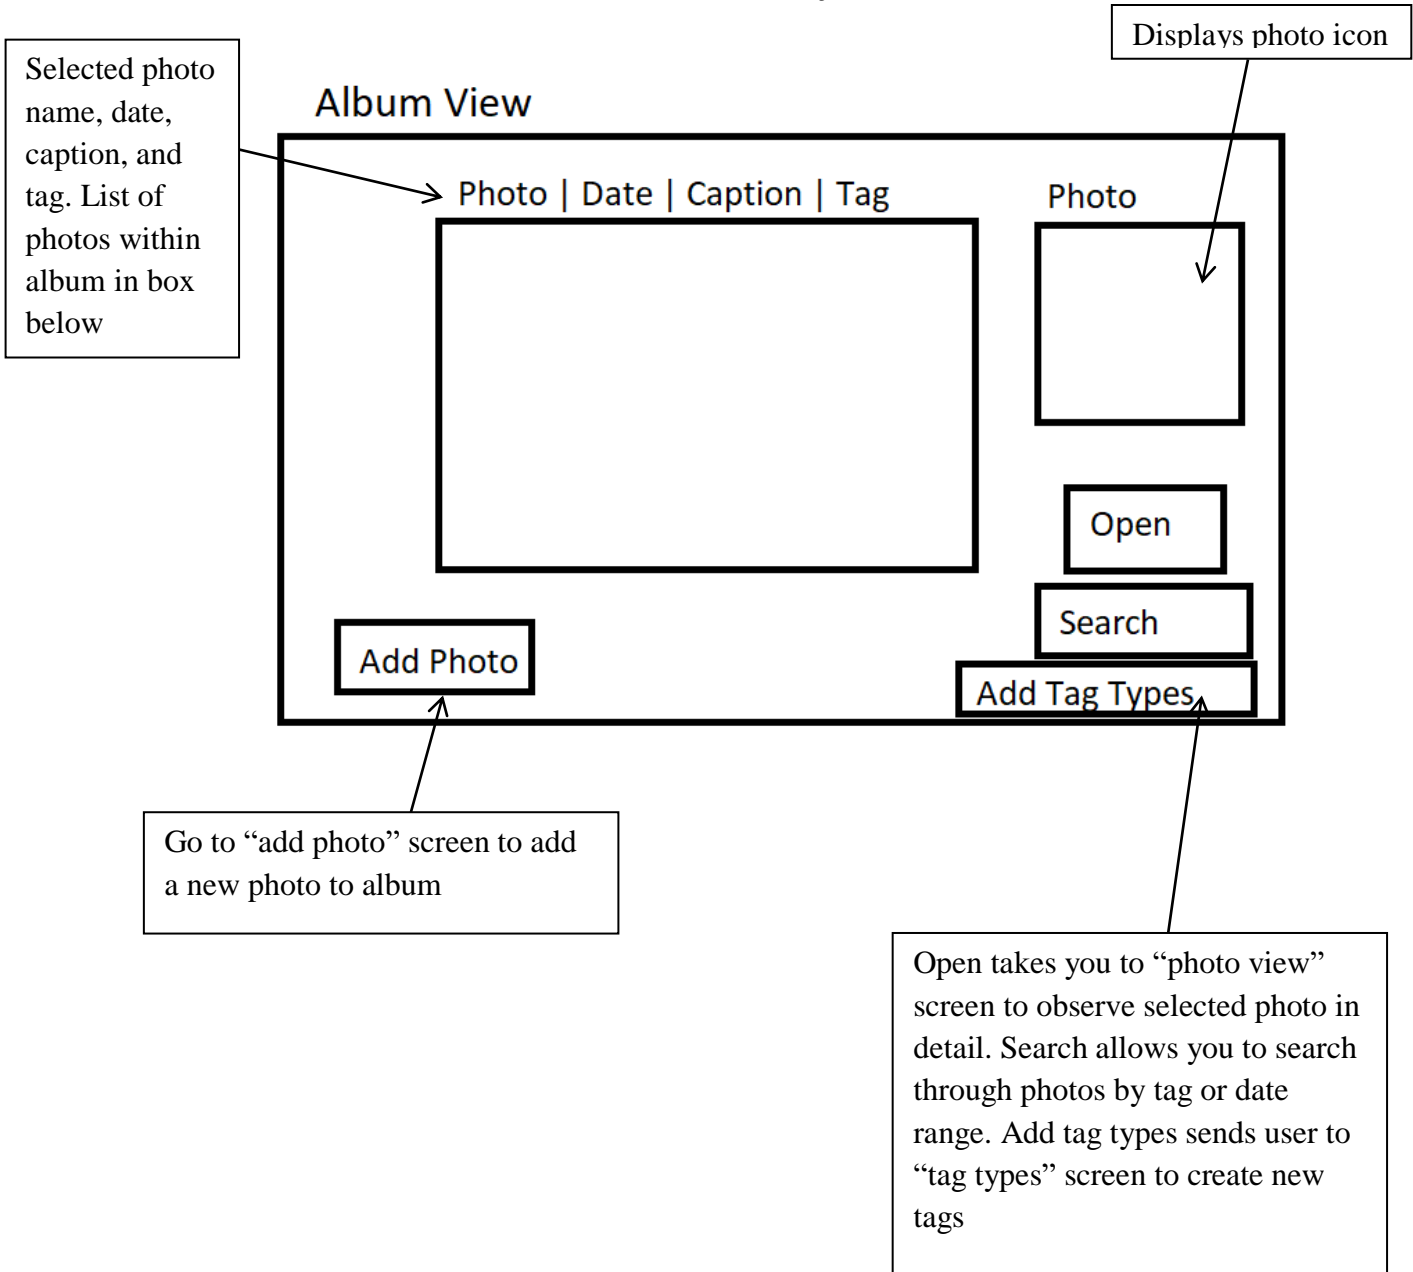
Displays photo icon

Selected photo name, date, caption, and tag. List of photos within album in box below

Album View

Photo | Date | Caption | Tag

Photo

Open

Search

Add Photo

Add Tag Types

Go to “add photo” screen to add a new photo to album

Open takes you to “photo view” screen to observe selected photo in detail. Search allows you to search through photos by tag or date range. Add tag types sends user to “tag types” screen to create new tags